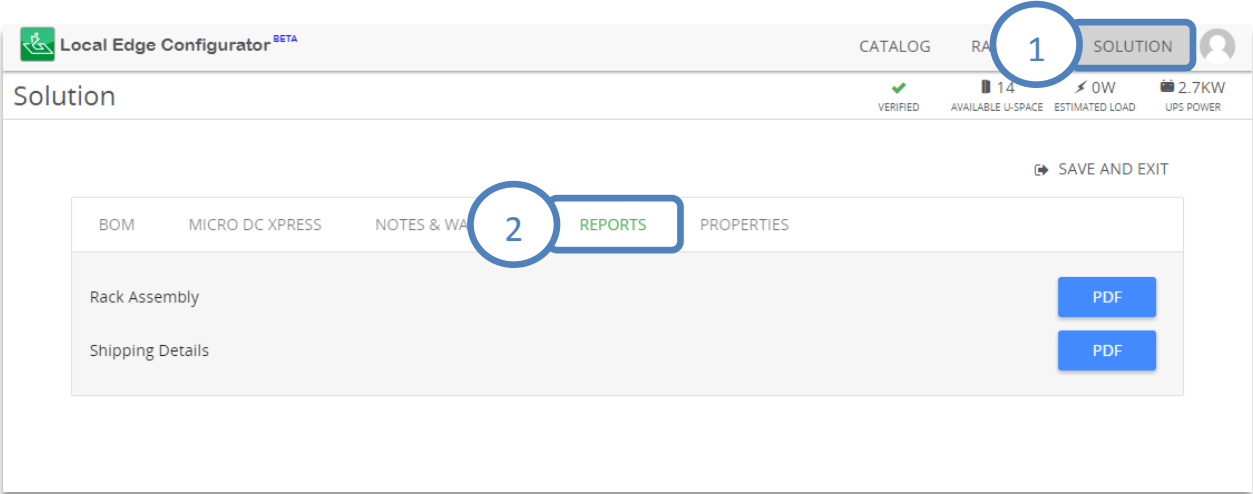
Local Edge Configurator BETA

CATALOG RA 1 SOLUTION

Solution

VERIFIED

14
AVAILABLE U-SPACE

0W
ESTIMATED LOAD

2.7KW
UPS POWER

SAVE AND EXIT

BOM MICRO DC XPRESS NOTES & WA 2 REPORTS PROPERTIES

Rack Assembly PDF

Shipping Details PDF